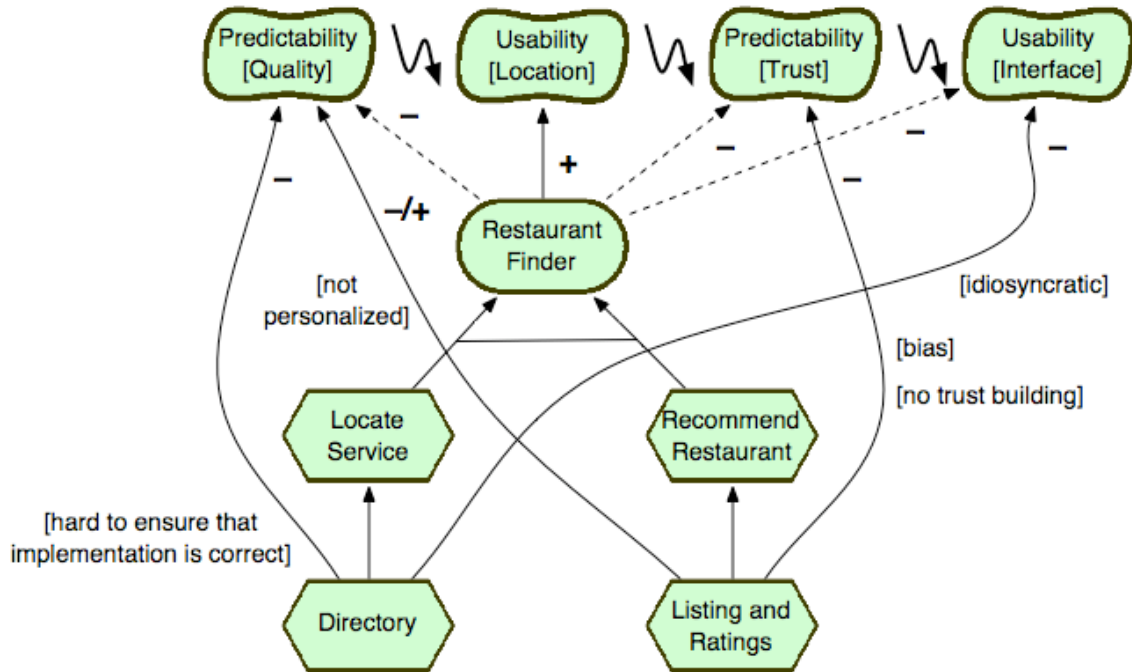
Predictability [Quality]

Usability [Location]

Predictability [Trust]

Usability [Interface]

–

+

–

–

–

–

–/+

–

Restaurant Finder

[not personalized]

[idiosyncratic]

[bias]

[no trust building]

Locate Service

Recommend Restaurant

[hard to ensure that implementation is correct]

Directory

Listing and Ratings